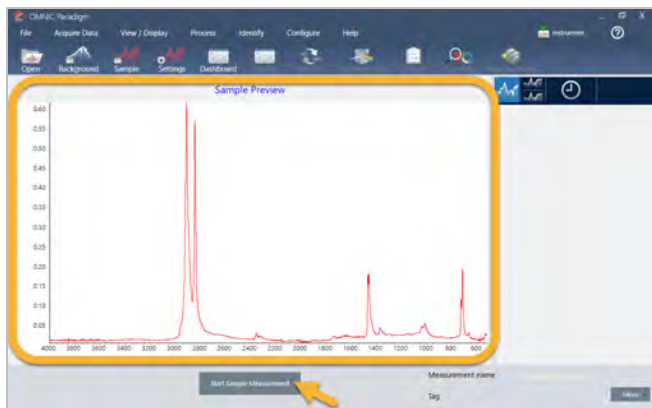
OMNIC Paradigm

File Acquire Data View / Display Process Identify Configure Help

Instrument

Open Background Sample Settings Dashboard

Sample Preview

0.40
0.35
0.30
0.25
0.20
0.15
0.10
0.05

4000 3800 3600 3400 3200 3000 2800 2600 2400 2200 2000 1800 1600 1400 1200 1000 800 600

Start Sample Measurement

Measurement name

Tag

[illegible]